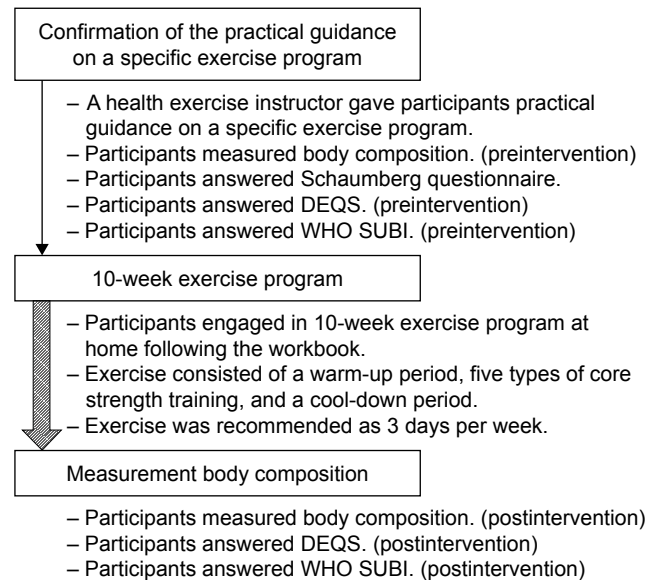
Confirmation of the practical guidance on a specific exercise program

– A health exercise instructor gave participants practical guidance on a specific exercise program.
– Participants measured body composition. (preintervention)
– Participants answered Schaumberg questionnaire.
– Participants answered DEQS. (preintervention)
– Participants answered WHO SUBI. (preintervention)

10-week exercise program

– Participants engaged in 10-week exercise program at home following the workbook.
– Exercise consisted of a warm-up period, five types of core strength training, and a cool-down period.
– Exercise was recommended as 3 days per week.

Measurement body composition

– Participants measured body composition. (postintervention)
– Participants answered DEQS. (postintervention)
– Participants answered WHO SUBI. (postintervention)